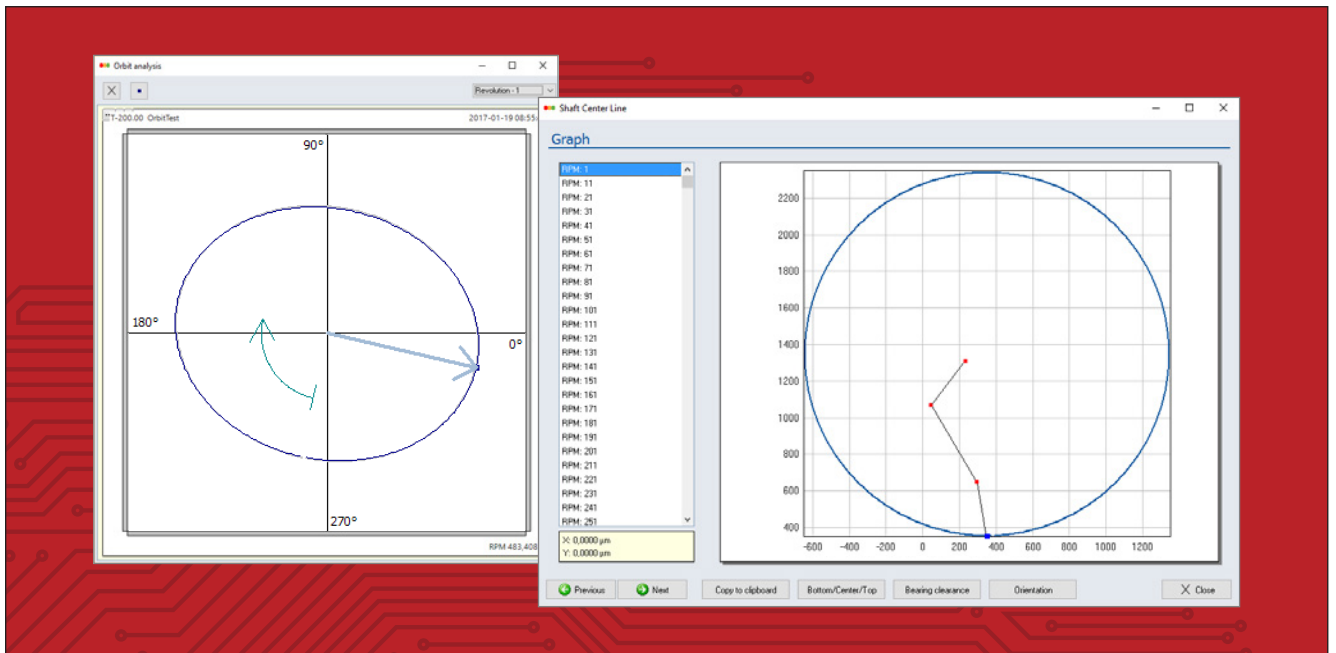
Orbit analysis

X ▪ Revolution - 1

T-200.00 OrbitTest 2017-01-19 08:55

90°
180°
0°
270°

RPM 483,408

Shaft Center Line

Graph

RPM: 1
RPM: 11
RPM: 21
RPM: 31
RPM: 41
RPM: 51
RPM: 61
RPM: 71
RPM: 81
RPM: 91
RPM: 101
RPM: 111
RPM: 121
RPM: 131
RPM: 141
RPM: 151
RPM: 161
RPM: 171
RPM: 181
RPM: 191
RPM: 201
RPM: 211
RPM: 221
RPM: 231
RPM: 241
RPM: 251

X: 0,0000 µm
Y: 0,0000 µm

2200
2000
1800
1600
1400
1200
1000
800
600
400

-600 -400 -200 0 200 400 600 800 1000 1200

Previous
Next
Copy to clipboard
Bottom/Center/Top
Bearing clearance
Orientation
Close